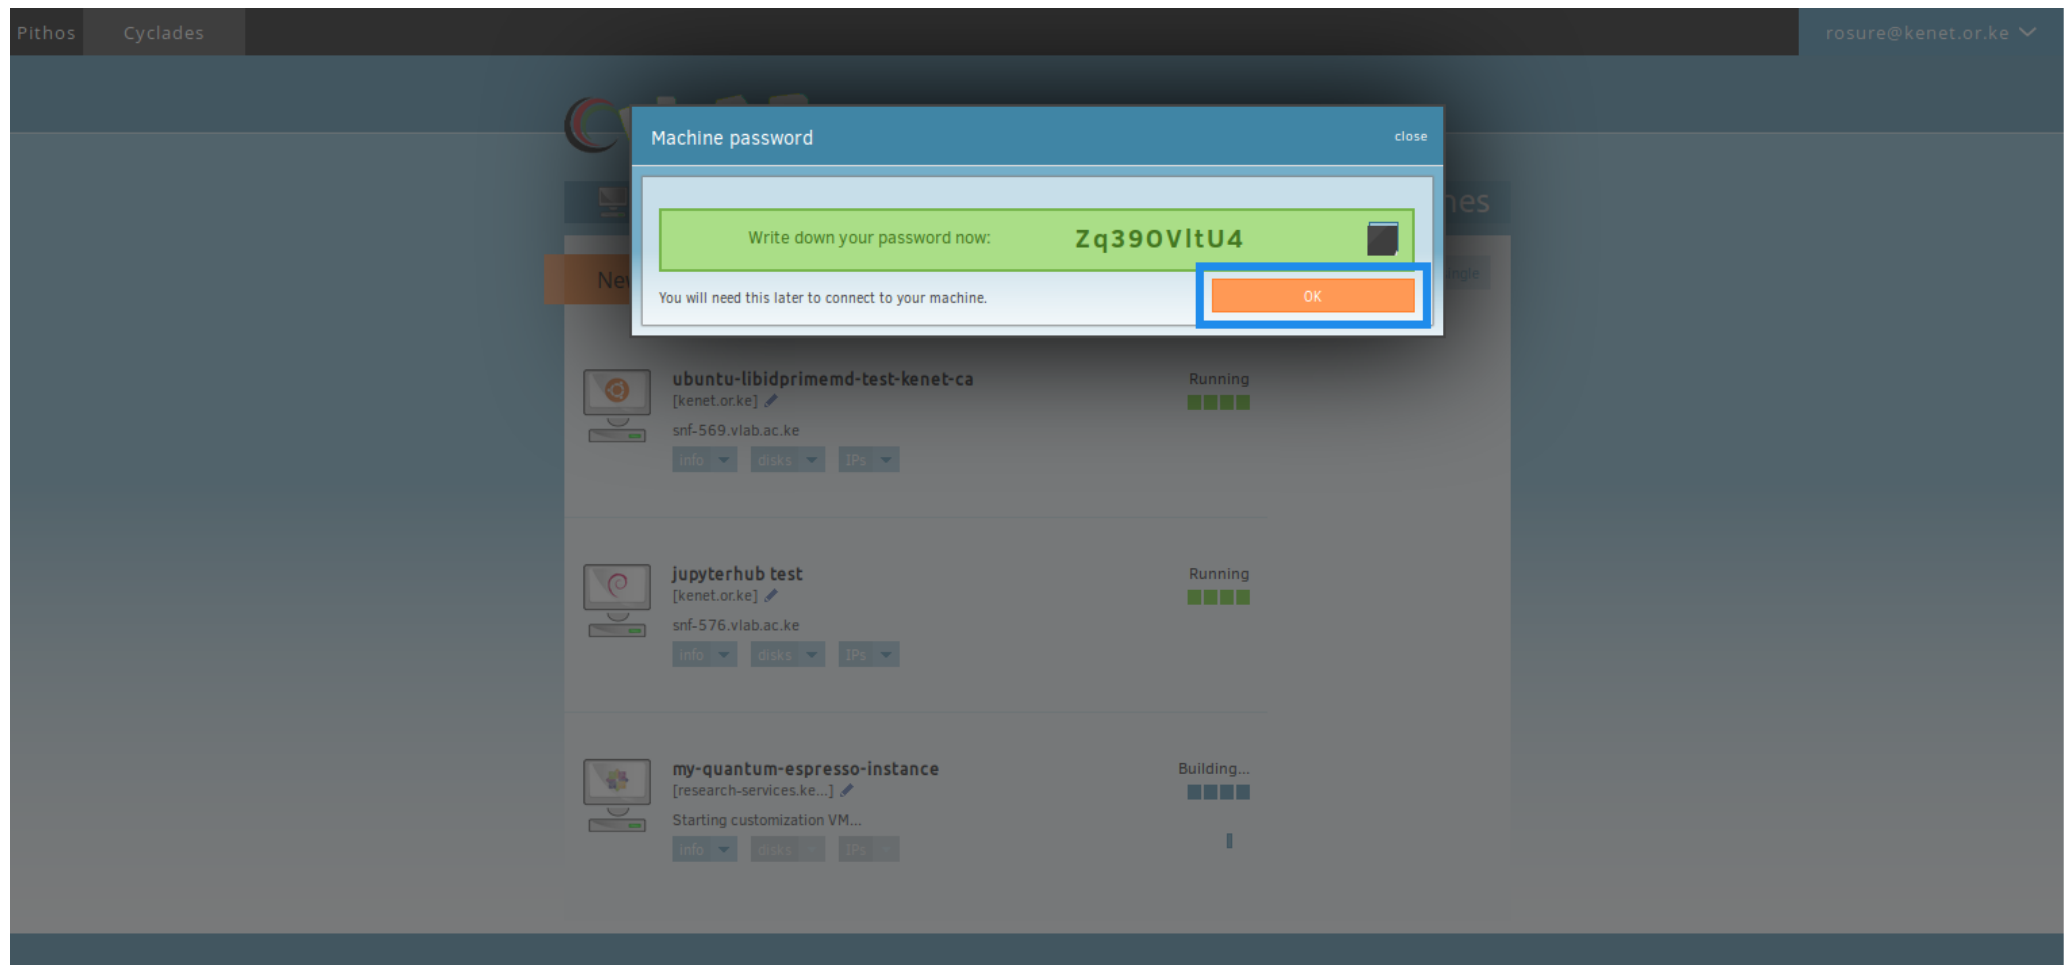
Pithos Cyclades

rosure@kenet.or.ke

Machine password

close

Write down your password now: Zq39OVltU4

You will need this later to connect to your machine.

OK

Ne

nes

ngle

ubuntu-libidprimemd-test-kenet-ca
[kenet.or.ke]
snf-569.vlab.ac.ke
info disks IPs

Running

jupyterhub test
[kenet.or.ke]
snf-576.vlab.ac.ke
info disks IPs

Running

my-quantum-espresso-instance
[research-services.ke...]
Starting customization VM...
info disks IPs

Building...